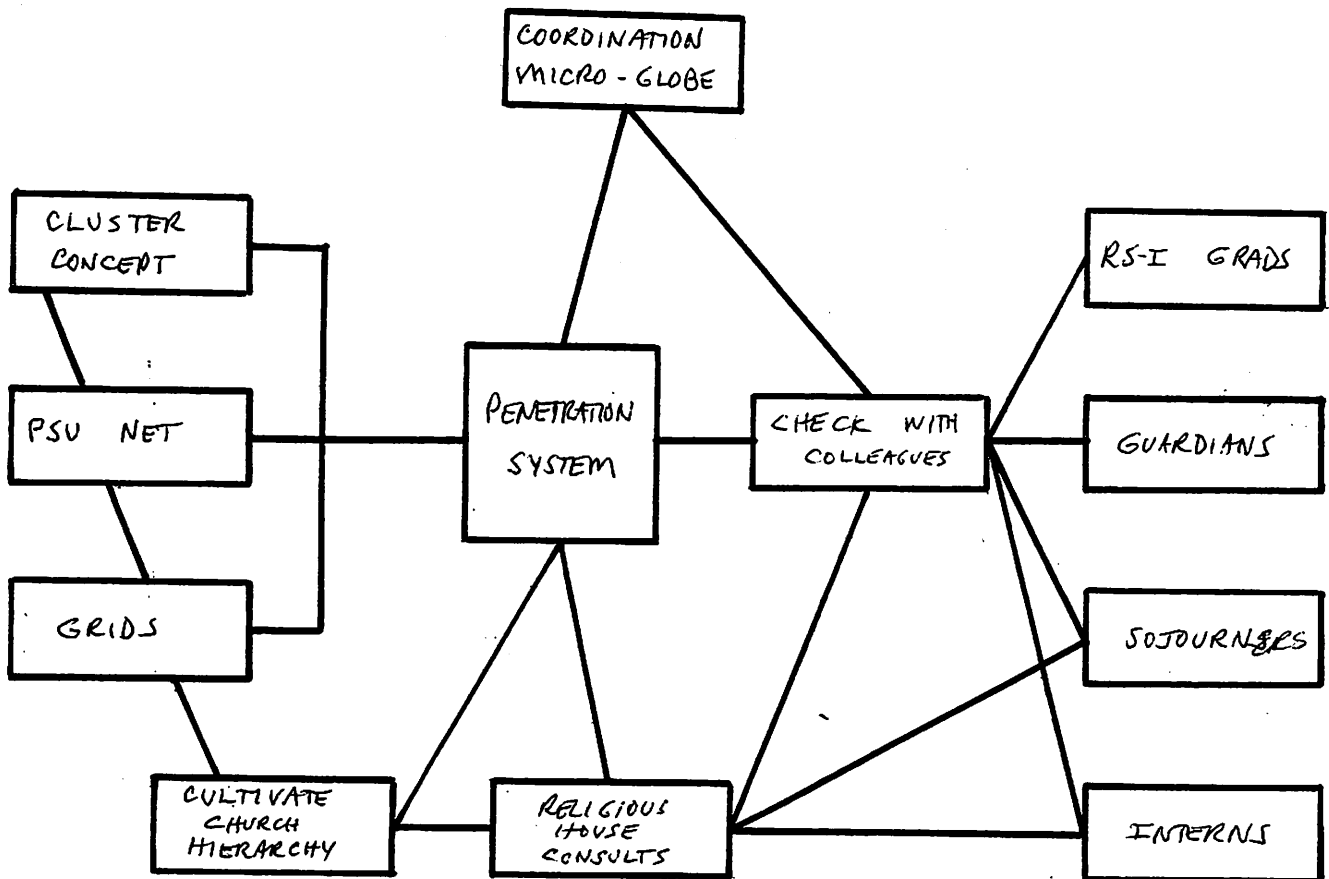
COORDINATION MICRO - GLOBE

CLUSTER CONCEPT

PSU NET

GRIDS

PENETRATION SYSTEM

CHECK WITH COLLEAGUES

RS-I GRADS

GUARDIANS

SOJOURNERS

INTERNS

CULTIVATE CHURCH HIERARCHY

RELIGIOUS HOUSE CONSULTS